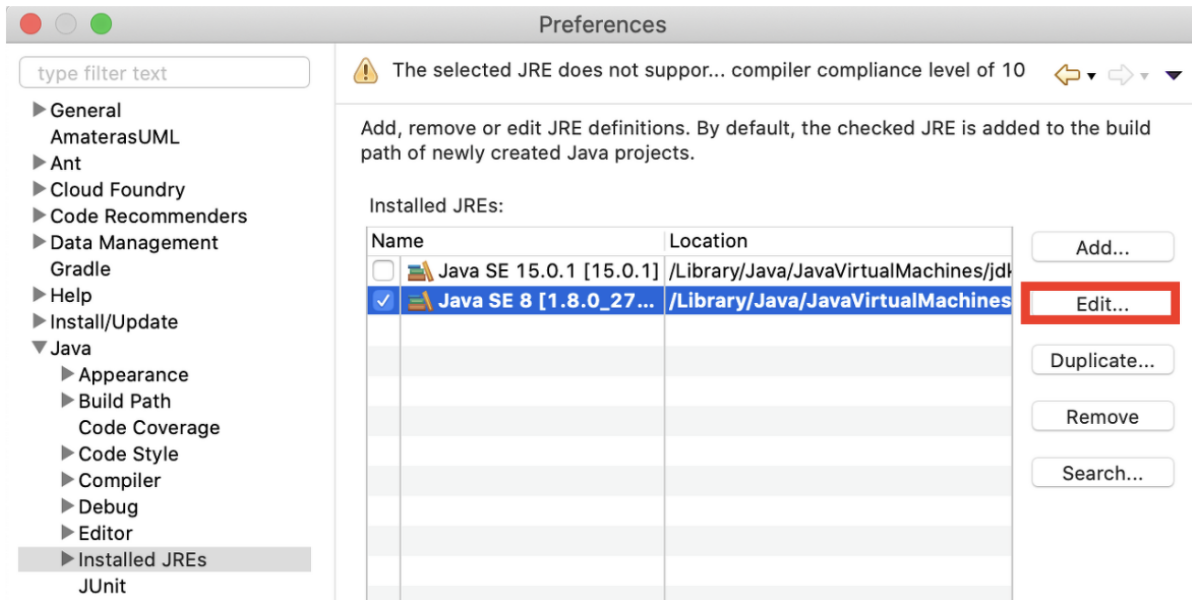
Preferences

type filter text

General
AmaterasUML
Ant
Cloud Foundry
Code Recommenders
Data Management
Gradle
Help
Install/Update
Java
Appearance
Build Path
Code Coverage
Code Style
Compiler
Debug
Editor
Installed JREs
JUnit

The selected JRE does not suppor... compiler compliance level of 10

Add, remove or edit JRE definitions. By default, the checked JRE is added to the build path of newly created Java projects.

Installed JREs:

| Name | Location |
|---|---|
| Java SE 15.0.1 [15.0.1] | /Library/Java/JavaVirtualMachines/jdk |
| Java SE 8 [1.8.0_27... | /Library/Java/JavaVirtualMachines |

Add...
Edit...
Duplicate...
Remove
Search...